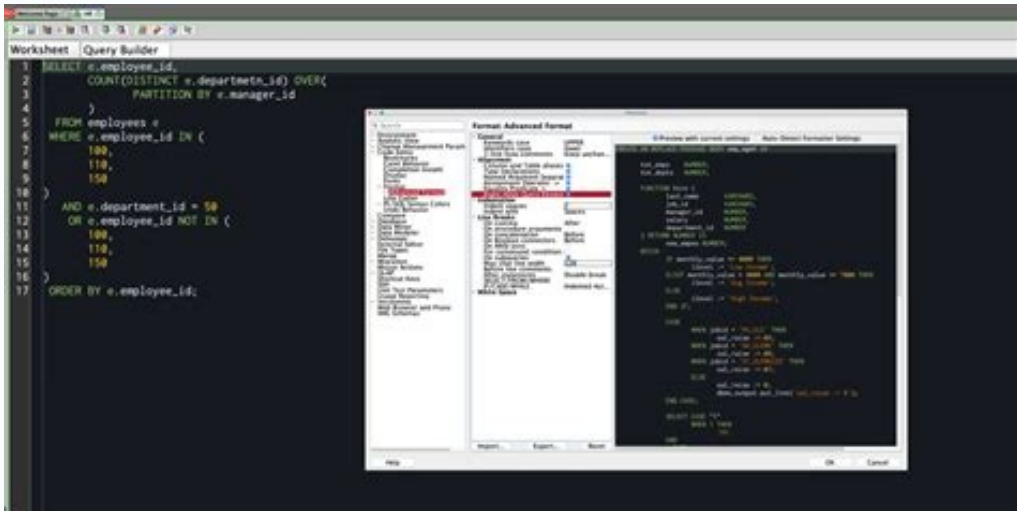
Worksheet Query Builder

1 SELECT e.employee_id,
2 COUNT(DISTINCT e.departmetn_id) OVER(
3 PARTITION BY e.manager_id
4 )
5 FROM employees e
6 WHERE e.employee_id IN (
7 100,
8 110,
9 150
10 )
11 AND e.department_id = 50
12 OR e.employee_id NOT IN (
13 100,
14 110,
15 150
16 )
17 ORDER BY e.employee_id;

Format: Advanced Format

Preview with current settings

Auto-Detect Formatter Settings

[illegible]

Import... Export... Reset

Help

OK Cancel